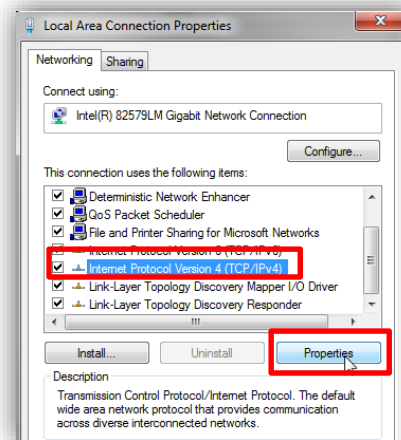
Local Area Connection Properties

Networking | Sharing

Connect using:

Intel(R) 82579LM Gigabit Network Connection

Configure...

This connection uses the following items:

Deterministic Network Enhancer
QoS Packet Scheduler
File and Printer Sharing for Microsoft Networks
Internet Protocol Version 6 (TCP/IPv6)
Internet Protocol Version 4 (TCP/IPv4)
Link-Layer Topology Discovery Mapper I/O Driver
Link-Layer Topology Discovery Responder

Install... | Uninstall | Properties

Description
Transmission Control Protocol/Internet Protocol. The default wide area network protocol that provides communication across diverse interconnected networks.